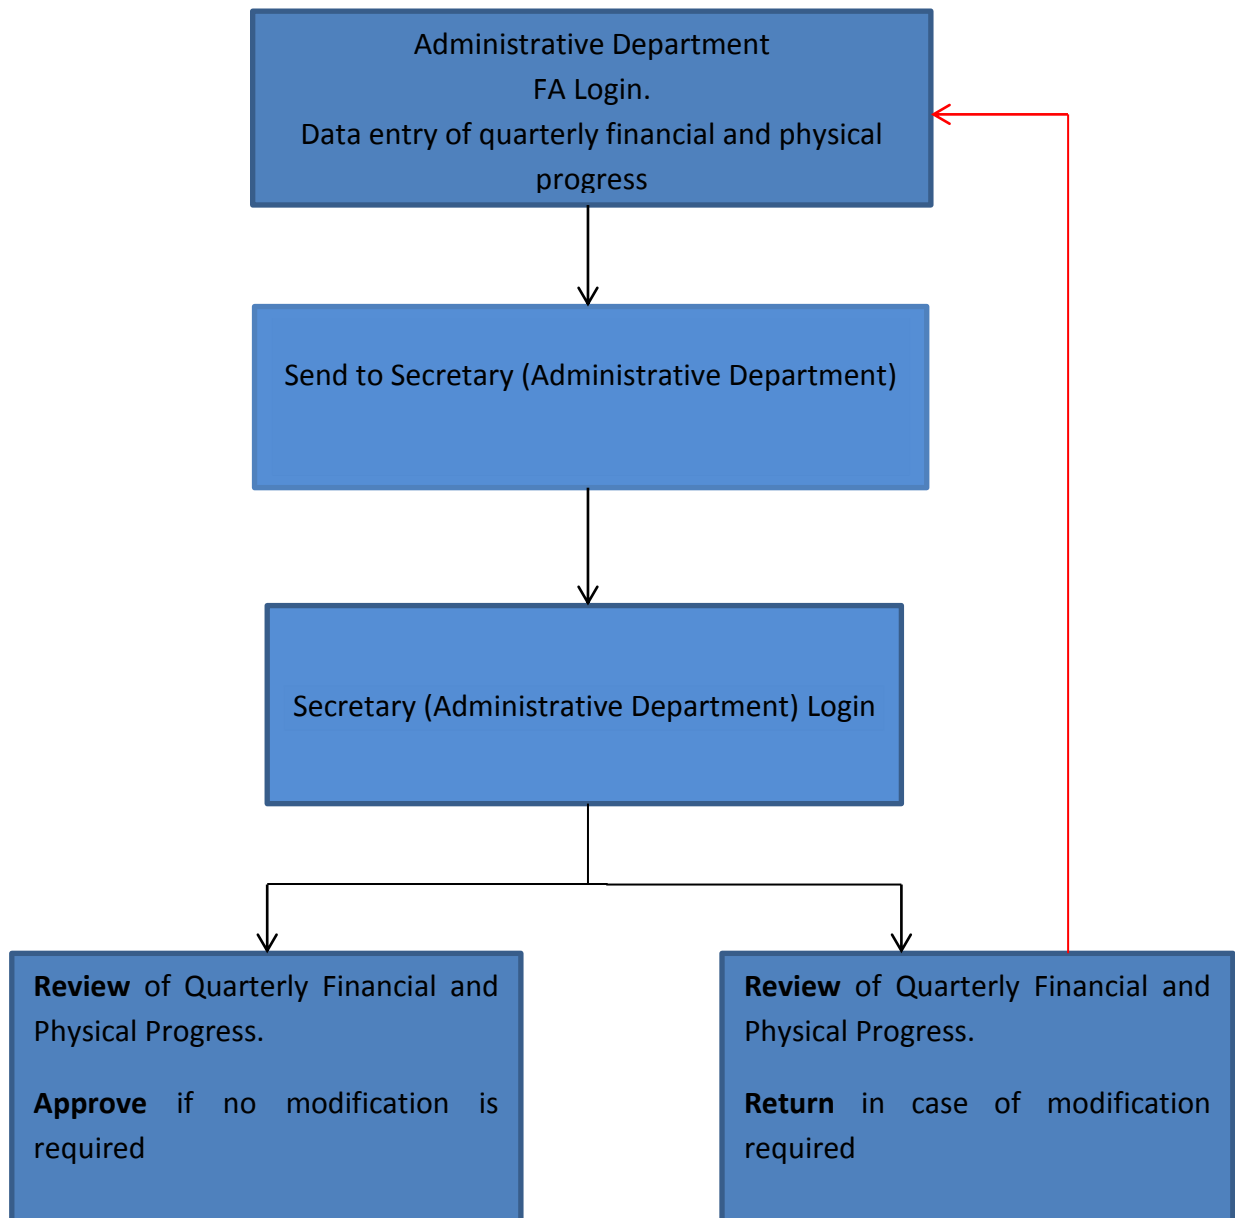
Administrative Department
FA Login.
Data entry of quarterly financial and physical progress

Send to Secretary (Administrative Department)

Secretary (Administrative Department) Login

**Review** of Quarterly Financial and Physical Progress.

**Approve** if no modification is required

**Review** of Quarterly Financial and Physical Progress.

**Return** in case of modification required